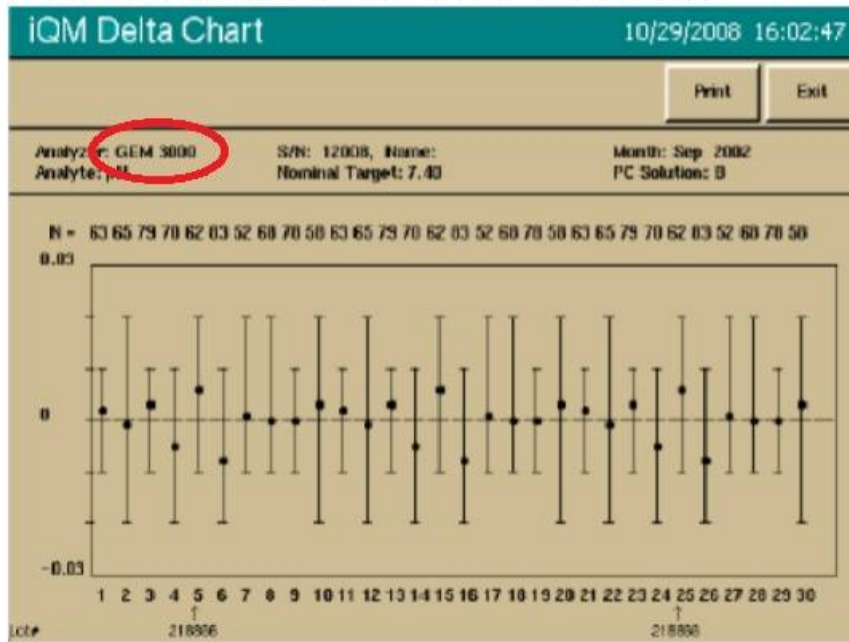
iQM Delta Chart

10/29/2008 16:02:47

Print

Exit

Analyzer: GEM 3000
Analyte: pH

S/N: 12008, Name:
Nominal Target: 7.40

Month: Sep 2002
PC Solution: B

N = 63 65 79 70 62 83 52 68 78 58 63 65 79 70 62 83 52 68 78 58 63 65 79 70 62 83 52 68 78 58

0.03

0

-0.03

1 2 3 4 5 6 7 8 9 10 11 12 13 14 15 16 17 18 19 20 21 22 23 24 25 26 27 28 29 30

Lot#

218886

218888